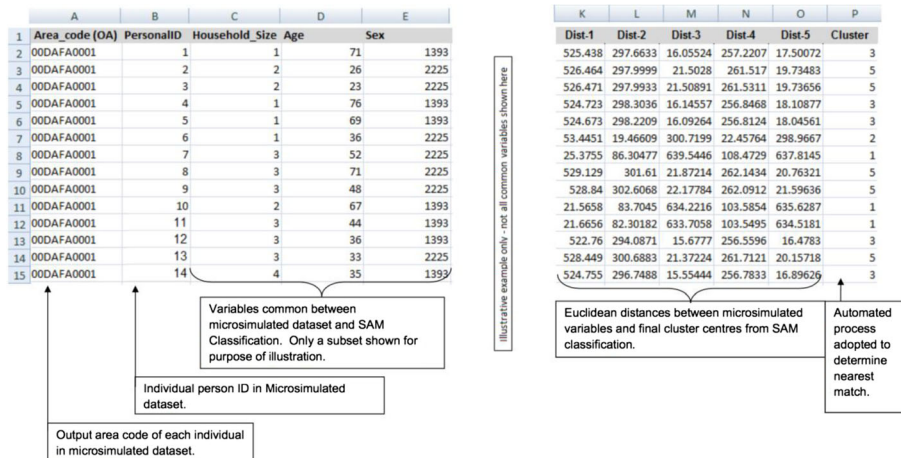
| | A | B | C | D | E |
|---|---|---|---|---|---|
| 1 | Area_code (OA) | PersonalID | Household_Size | Age | Sex |
| 2 | 00DAFA0001 | 1 | 1 | 71 | 1393 |
| 3 | 00DAFA0001 | 2 | 2 | 26 | 2225 |
| 4 | 00DAFA0001 | 3 | 2 | 23 | 2225 |
| 5 | 00DAFA0001 | 4 | 1 | 76 | 1393 |
| 6 | 00DAFA0001 | 5 | 1 | 69 | 1393 |
| 7 | 00DAFA0001 | 6 | 1 | 36 | 2225 |
| 8 | 00DAFA0001 | 7 | 3 | 52 | 2225 |
| 9 | 00DAFA0001 | 8 | 3 | 71 | 2225 |
| 10 | 00DAFA0001 | 9 | 3 | 48 | 2225 |
| 11 | 00DAFA0001 | 10 | 2 | 67 | 1393 |
| 12 | 00DAFA0001 | 11 | 3 | 44 | 1393 |
| 13 | 00DAFA0001 | 12 | 3 | 36 | 1393 |
| 14 | 00DAFA0001 | 13 | 3 | 33 | 2225 |
| 15 | 00DAFA0001 | 14 | 4 | 35 | 1393 |

Variables common between microsimulated dataset and SAM Classification. Only a subset shown for purpose of illustration.

Individual person ID in Microsimulated dataset.

Output area code of each individual in microsimulated dataset.

Illustrative example only - not all common variables shown here

| K | L | M | N | O | P |
|---|---|---|---|---|---|
| Dist-1 | Dist-2 | Dist-3 | Dist-4 | Dist-5 | Cluster |
| 525.438 | 297.6633 | 16.05524 | 257.2207 | 17.50072 | 3 |
| 526.464 | 297.9999 | 21.5028 | 261.517 | 19.73483 | 5 |
| 526.471 | 297.9933 | 21.50891 | 261.5311 | 19.73656 | 5 |
| 524.723 | 298.3036 | 16.14557 | 256.8468 | 18.10877 | 3 |
| 524.673 | 298.2209 | 16.09264 | 256.8124 | 18.04561 | 3 |
| 53.4451 | 19.46609 | 300.7199 | 22.45764 | 298.9667 | 2 |
| 25.3755 | 86.30477 | 639.5446 | 108.4729 | 637.8145 | 1 |
| 529.129 | 301.61 | 21.87214 | 262.1434 | 20.76321 | 5 |
| 528.84 | 302.6068 | 22.17784 | 262.0912 | 21.59636 | 5 |
| 21.5658 | 83.7045 | 634.2216 | 103.5854 | 635.6287 | 1 |
| 21.6656 | 82.30182 | 633.7058 | 103.5495 | 634.5181 | 1 |
| 522.76 | 294.0871 | 15.6777 | 256.5596 | 16.4783 | 3 |
| 528.449 | 300.6883 | 21.37224 | 261.7121 | 20.15718 | 5 |
| 524.755 | 296.7488 | 15.55444 | 256.7833 | 16.89626 | 3 |

Euclidean distances between microsimulated variables and final cluster centres from SAM classification.

Automated process adopted to determine nearest match.